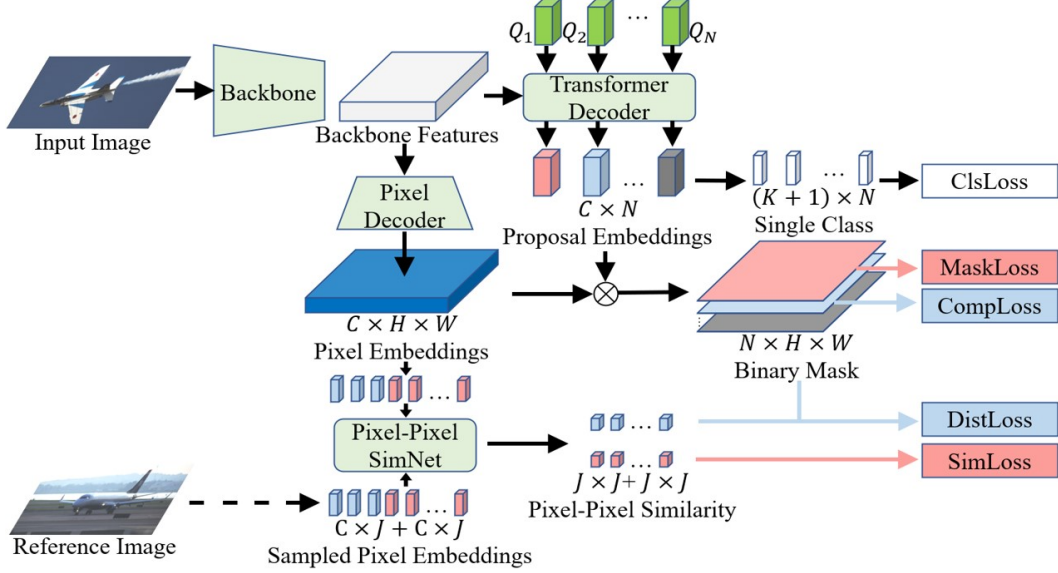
$Q_1$ $Q_2$ … $Q_N$

Input Image

Backbone

Backbone Features

Transformer Decoder

… 

$C \times N$

Proposal Embeddings

… 

$(K+1) \times N$

Single Class

ClsLoss

Pixel Decoder

$C \times H \times W$

Pixel Embeddings

MaskLoss

CompLoss

$N \times H \times W$

Binary Mask

…

Pixel-Pixel SimNet

…

…

$J \times J + J \times J$

Pixel-Pixel Similarity

DistLoss

SimLoss

Reference Image

…

$C \times J + C \times J$

Sampled Pixel Embeddings